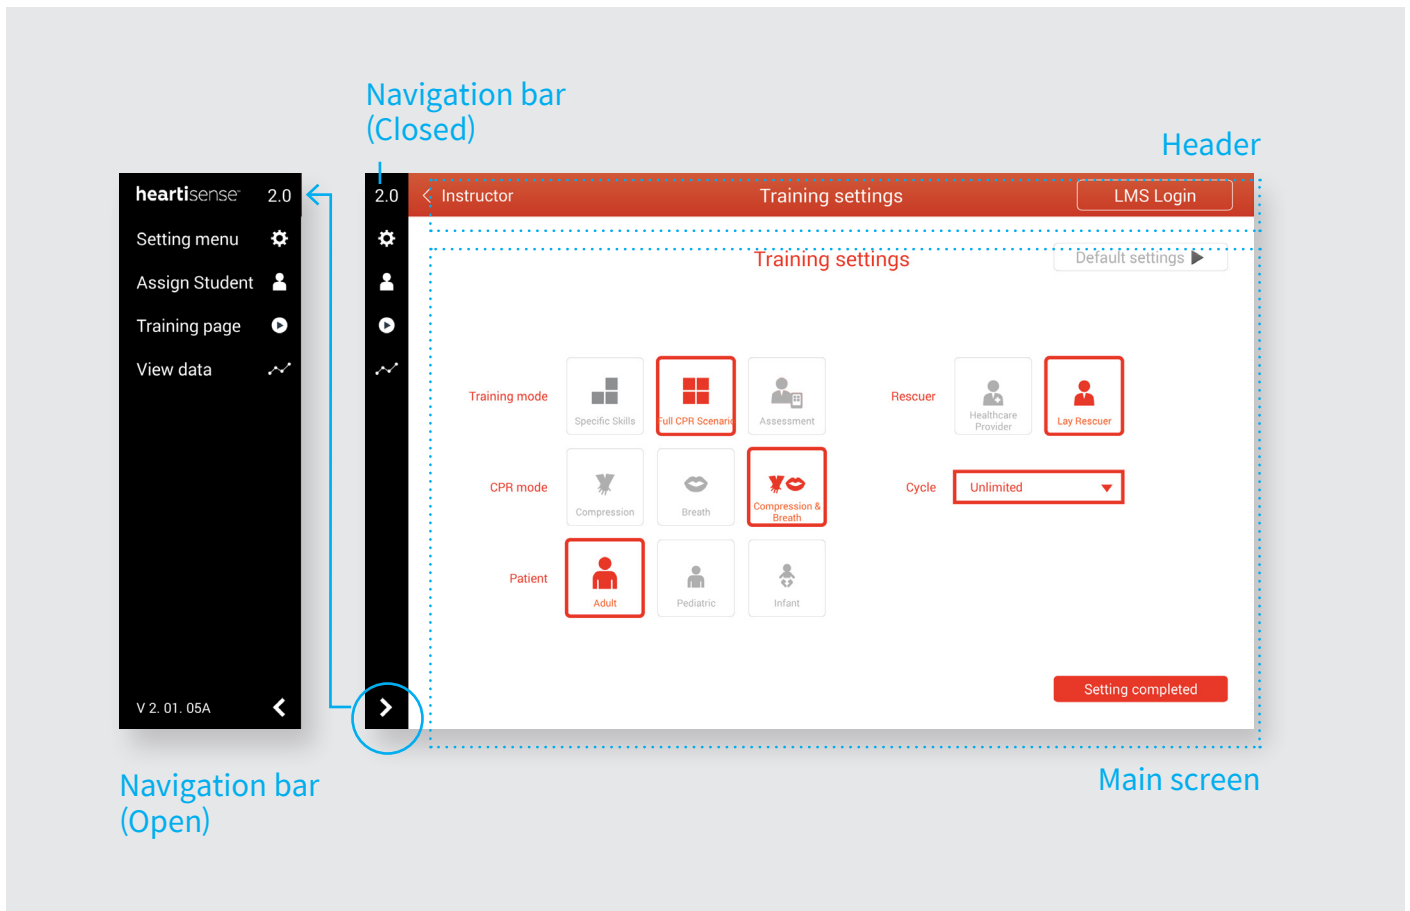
Navigation bar
(Closed)

Header

heartisense 2.0
Setting menu
Assign Student
Training page
View data
V 2. 01. 05A

2.0

Instructor
Training settings
LMS Login

Training settings
Default settings

Training mode
Specific Skills
Full CPR Scenario
Assessment

Rescuer
Healthcare Provider
Lay Rescuer

CPR mode
Compression
Breath
Compression & Breath

Cycle
Unlimited

Patient
Adult
Pediatric
Infant

Setting completed

Navigation bar
(Open)

Main screen